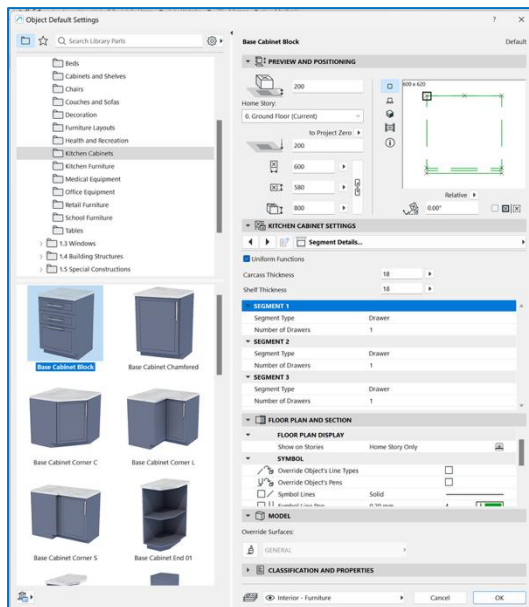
Object Default Settings

? ×

Search Library Parts

Beds
Cabinets and Shelves
Chairs
Couches and Sofas
Decoration
Furniture Layouts
Health and Recreation
Kitchen Cabinets
Kitchen Furniture
Medical Equipment
Office Equipment
Retail Furniture
School Furniture
Tables
1.3 Windows
1.4 Building Structures
1.5 Special Constructions

Base Cabinet Block
Base Cabinet Chamfered
Base Cabinet Corner C
Base Cabinet Corner L
Base Cabinet Corner S
Base Cabinet End 01

Base Cabinet Block

Default

PREVIEW AND POSITIONING

200
Home Story:
0. Ground Floor (Current)
to Project Zero
200
600
580
800
600 x 620
Relative
0.00°

KITCHEN CABINET SETTINGS

Segment Details...

Uniform Functions

Carcass Thickness | 18
Shelf Thickness | 18

| SEGMENT 1 | |
|---|---|
| Segment Type | Drawer |
| Number of Drawers | 1 |
| SEGMENT 2 | |
| Segment Type | Drawer |
| Number of Drawers | 1 |
| SEGMENT 3 | |
| Segment Type | Drawer |
| Number of Drawers | 1 |

FLOOR PLAN AND SECTION

| FLOOR PLAN DISPLAY | |
|---|---|
| Show on Stories | Home Story Only |
| SYMBOL | |
| Override Object's Line Types | |
| Override Object's Pens | |
| Symbol Lines | Solid |
| Symbol Line Pen | 0.20 mm |

MODEL

Override Surfaces:

GENERAL

CLASSIFICATION AND PROPERTIES

Interior - Furniture

Cancel

OK